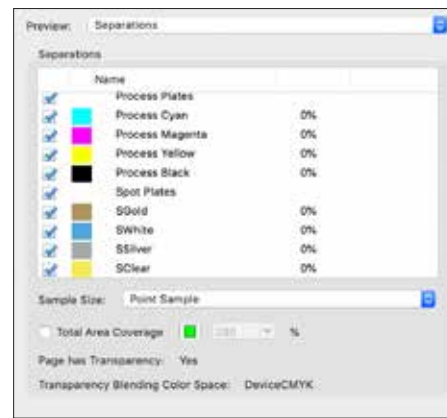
Preview: Separations

Separations

| | | Name | |
|---|---|---|---|
| ✓ | | Process Plates | |
| ✓ | | Process Cyan | 0% |
| ✓ | | Process Magenta | 0% |
| ✓ | | Process Yellow | 0% |
| ✓ | | Process Black | 0% |
| ✓ | | Spot Plates | |
| ✓ | | SGold | 0% |
| ✓ | | SWhite | 0% |
| ✓ | | SSilver | 0% |
| ✓ | | SClear | 0% |

Sample Size: Point Sample

Total Area Coverage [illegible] %

Page has Transparency: Yes

Transparency Blending Color Space: DeviceCMYK